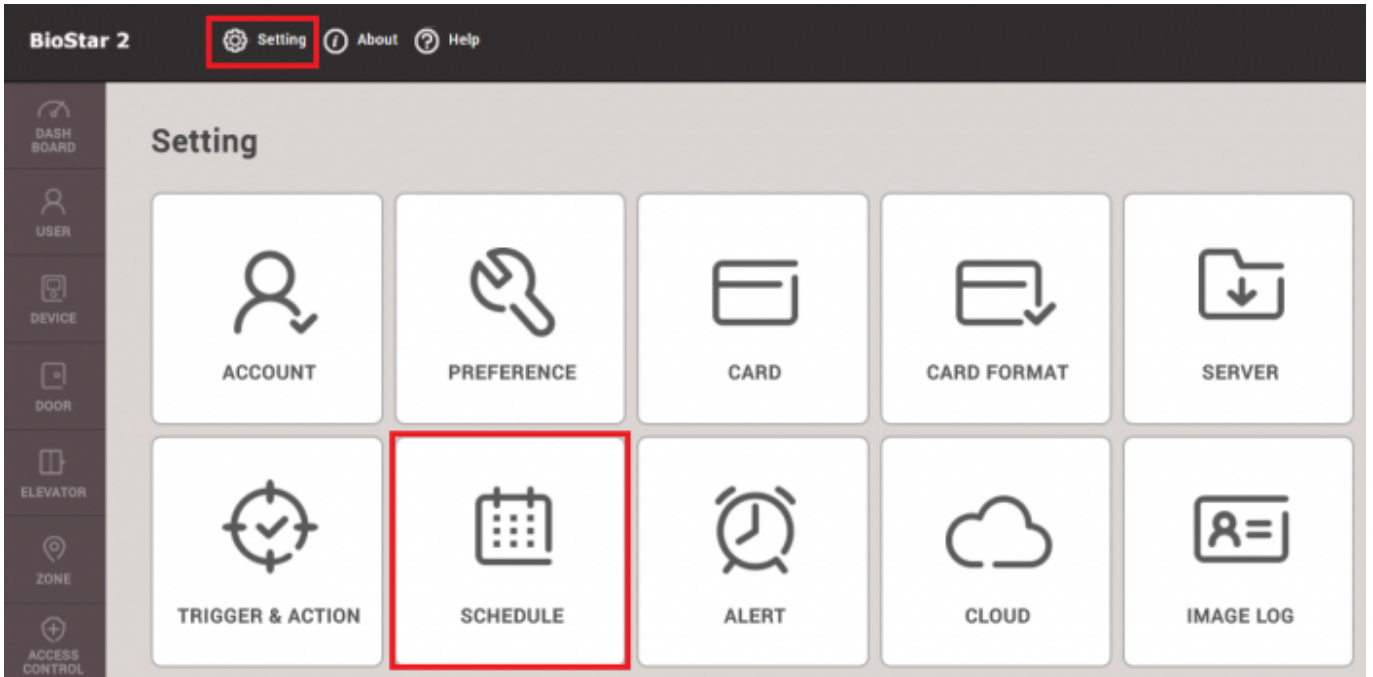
BioStar 2

Setting About Help

DASH BOARD

USER

DEVICE

DOOR

ELEVATOR

ZONE

ACCESS CONTROL

Setting

ACCOUNT

PREFERENCE

CARD

CARD FORMAT

SERVER

TRIGGER & ACTION

SCHEDULE

ALERT

CLOUD

IMAGE LOG